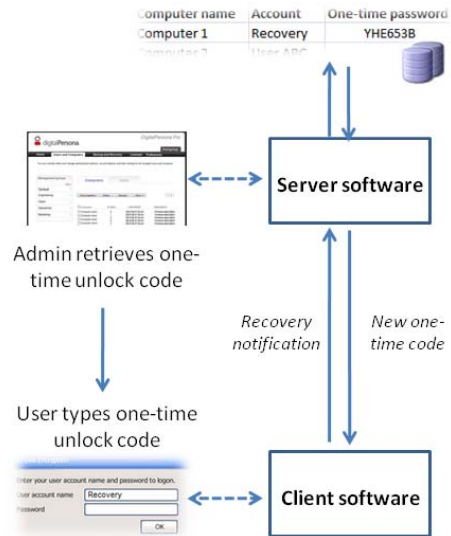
| Computer name | Account | One-time password |
|---|---|---|
| Computer 1 | Recovery | YHE653B |
| Computer 2 | User ABC | |

digitalPersona

DigitalPersona Pro

Server software

Admin retrieves one-time unlock code

Recovery notification

New one-time code

User types one-time unlock code

Enter your user account name and password to logon.

User account name Recovery

Password

OK

Client software